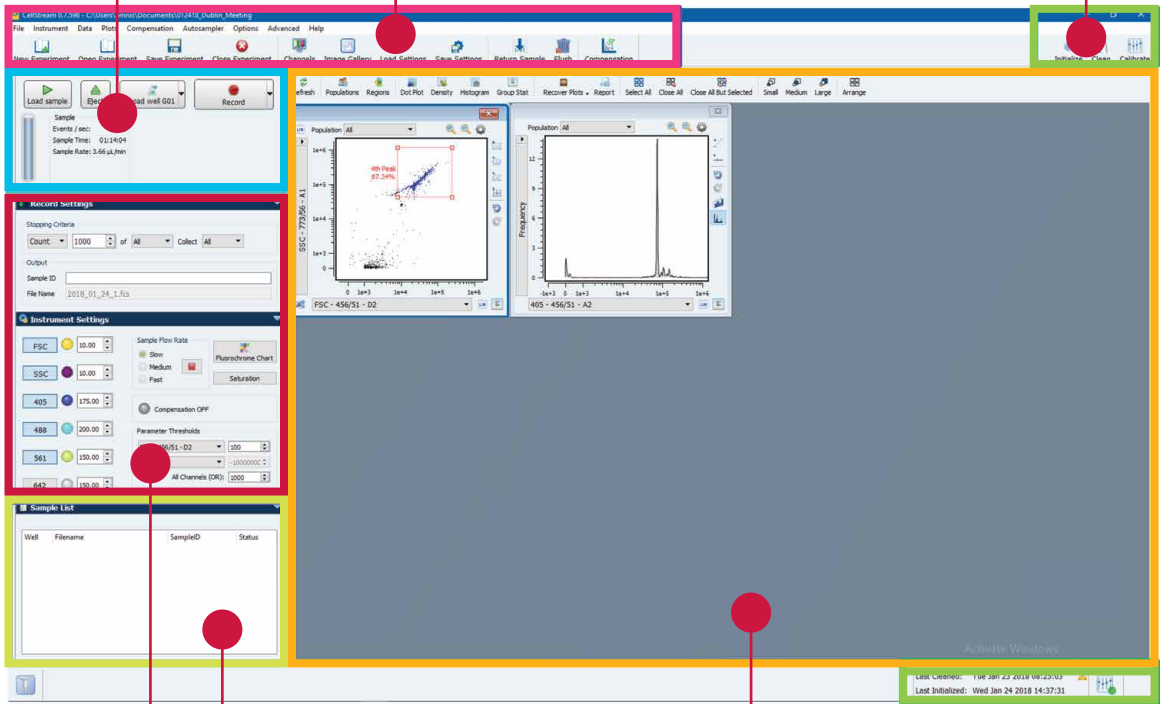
CellStream 0.7.590 - C:\Users\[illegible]\Documents\012418_Dublin_Meeting

File Instrument Data Plots Compensation Autosampler Options Advanced Help

New Experiment Open Experiment Save Experiment Close Experiment Channels Image Gallery Load Settings Save Settings Return Sample Flush Compensation

Initialize Clean Calibrate

Load sample Eject Load well G01 Record

Sample
Events / sec:
Sample Time: 01:14:04
Sample Rate: 3.66 µL/min

Refresh Populations Regions Dot Plot Density Histogram Group Stat Recover Plots Report Select All Close All Close All But Selected Small Medium Large Arrange

Population All

4th Peak
87.34%

SSC - 773/56 - A1

1e+6
1e+5
1e+4
1e+3
0

0 1e+3 1e+4 1e+5 1e+6

FSC - 456/51 - D2

Population All

Frequency

12
9
6
3
0

-1e+3 0 1e+3 1e+4 1e+5 1e+6

405 - 456/51 - A2

Record Settings

Stopping Criteria

Count 1000 of All Collect All

Output

Sample ID

File Name 2018_01_24_1.fcs

Instrument Settings

FSC 10.00
SSC 10.00
405 175.00
488 200.00
561 150.00
642 150.00

Sample Flow Rate
Slow
Medium
Fast

Fluorochrome Chart

Saturation

Compensation OFF

Parameter Thresholds

456/51 - D2 100

- 1000000C

All Channels (OR): 1000

Sample List

Well Filename SampleID Status

Activate Windows

Last Cleaned: Tue Jan 23 2018 08:25:03
Last Initialized: Wed Jan 24 2018 14:37:31